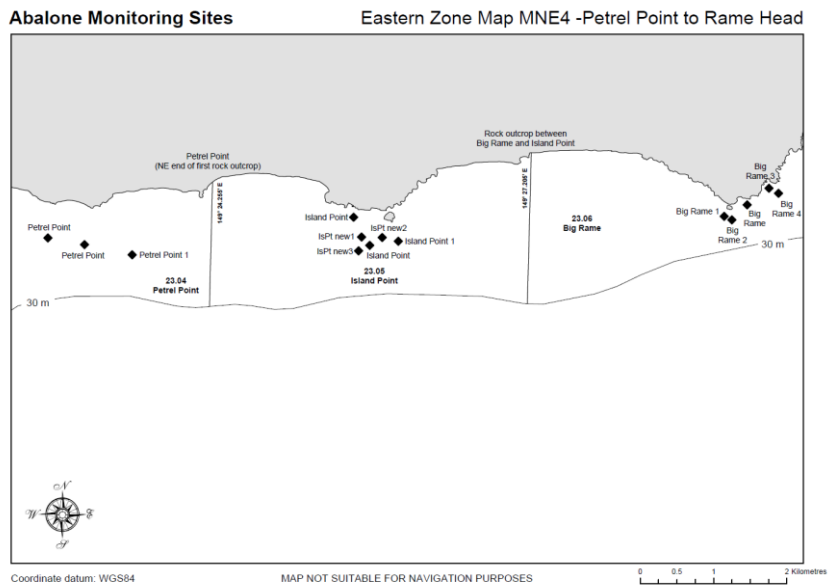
Abalone Monitoring Sites

Eastern Zone Map MNE4 -Petrel Point to Rame Head

Rock outcrop between Big Rame and Island Point

Petrel Point (NE end of first rock outcrop)

149° 24.255' E

149° 27.305' E

Big Rame 3

Big Rame 4

Big Rame

Big Rame 1

Big Rame 2

30 m

23.06
Big Rame

Island Point

IsPt new2

IsPt new1

Island Point 1

IsPt new3

Island Point

Petrel Point

Petrel Point

Petrel Point 1

23.04
Petrel Point

23.05
Island Point

30 m

N
W
E
S

Coordinate datum: WGS84

MAP NOT SUITABLE FOR NAVIGATION PURPOSES

0 0.5 1 2 Kilometres